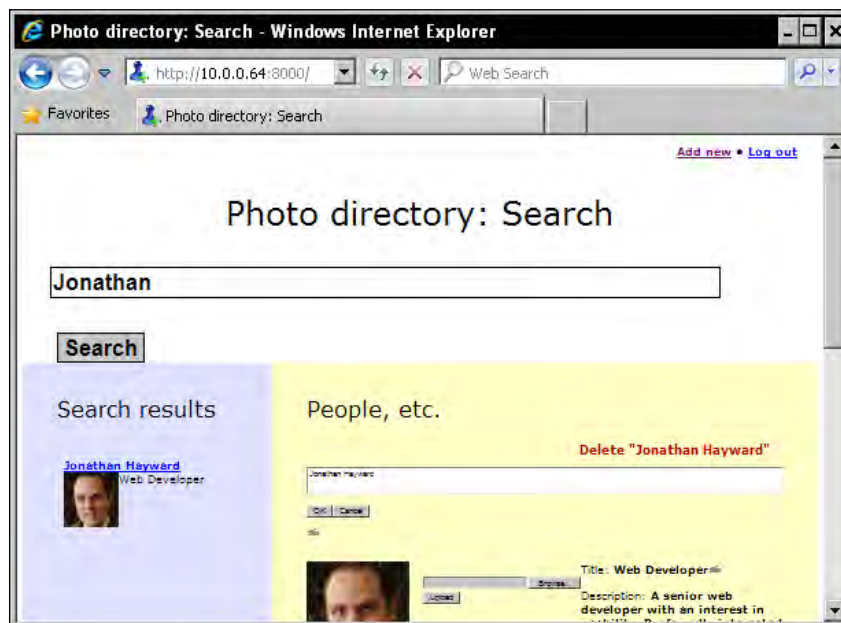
Photo directory: Search - Windows Internet Explorer

http://10.0.0.64:8000/

Web Search

Favorites

Photo directory: Search

Add new • Log out

Photo directory: Search

Jonathan

Search

Search results

Jonathan Hayward
Web Developer

People, etc.

Delete "Jonathan Hayward"

Jonathan Hayward

OK Cancel

Browse...

Upload

Title: Web Developer

Description: A senior web developer with an interest in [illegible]